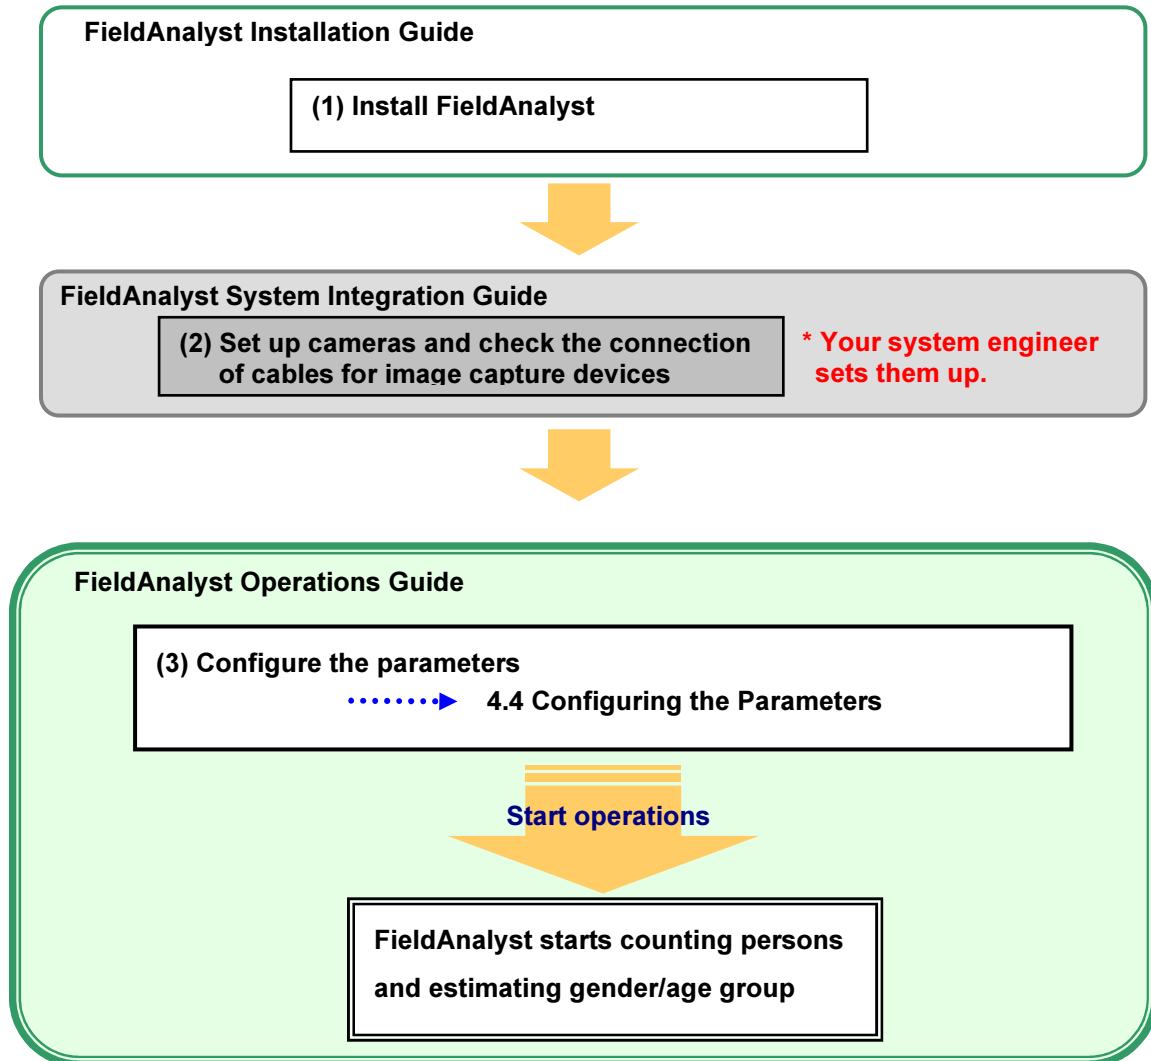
FieldAnalyst Installation Guide

(1) Install FieldAnalyst

FieldAnalyst System Integration Guide

(2) Set up cameras and check the connection of cables for image capture devices

* Your system engineer sets them up.

FieldAnalyst Operations Guide

(3) Configure the parameters

4.4 Configuring the Parameters

Start operations

FieldAnalyst starts counting persons and estimating gender/age group